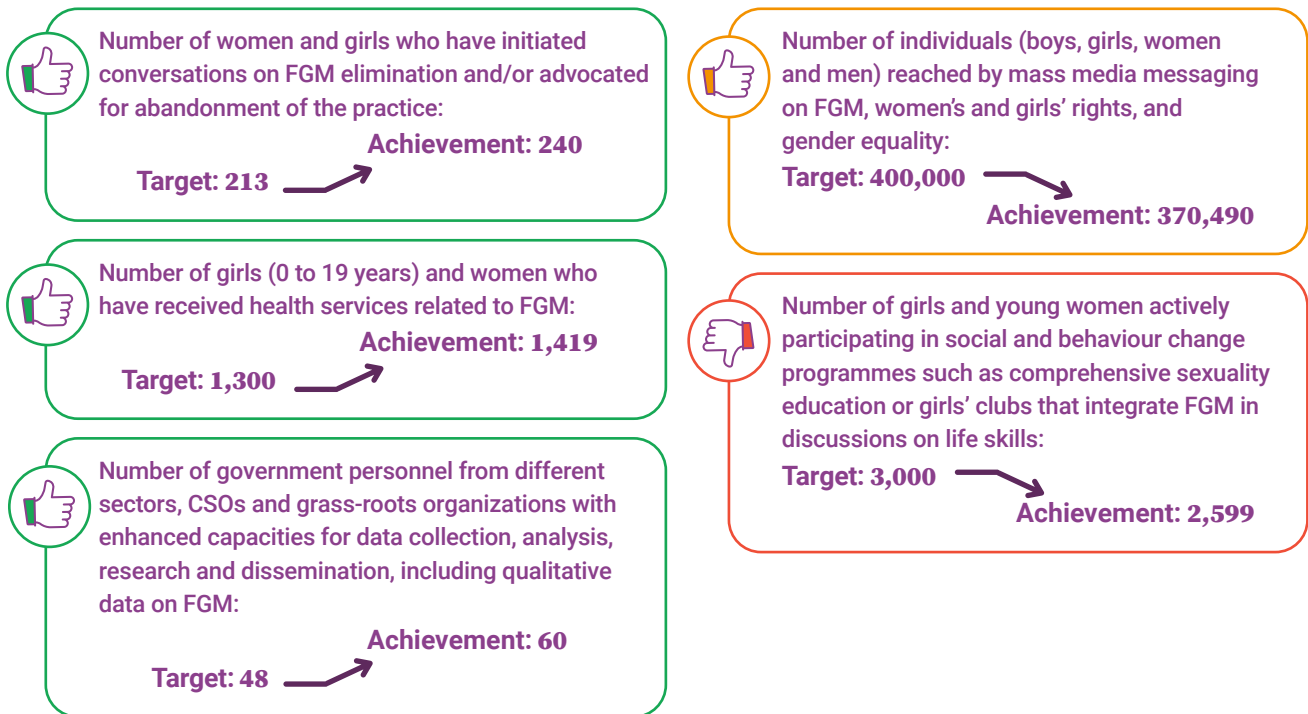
Number of women and girls who have initiated conversations on FGM elimination and/or advocated for abandonment of the practice:

Achievement: 240

Target: 213

Number of girls (0 to 19 years) and women who have received health services related to FGM:

Achievement: 1,419

Target: 1,300

Number of government personnel from different sectors, CSOs and grass-roots organizations with enhanced capacities for data collection, analysis, research and dissemination, including qualitative data on FGM:

Achievement: 60

Target: 48

Number of individuals (boys, girls, women and men) reached by mass media messaging on FGM, women's and girls' rights, and gender equality:

Target: 400,000

Achievement: 370,490

Number of girls and young women actively participating in social and behaviour change programmes such as comprehensive sexuality education or girls' clubs that integrate FGM in discussions on life skills:

Target: 3,000

Achievement: 2,599